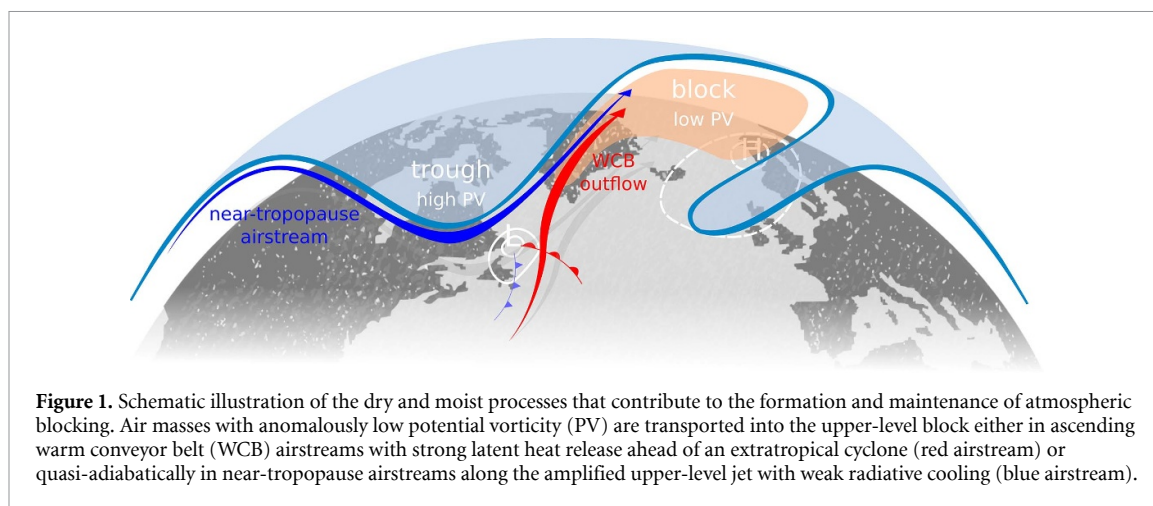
block
low PV

trough
high PV

WCB
outflow

near-tropopause
airstream

L

H

**Figure 1.** Schematic illustration of the dry and moist processes that contribute to the formation and maintenance of atmospheric blocking. Air masses with anomalously low potential vorticity (PV) are transported into the upper-level block either in ascending warm conveyor belt (WCB) airstreams with strong latent heat release ahead of an extratropical cyclone (red airstream) or quasi-adiabatically in near-tropopause airstreams along the amplified upper-level jet with weak radiative cooling (blue airstream).